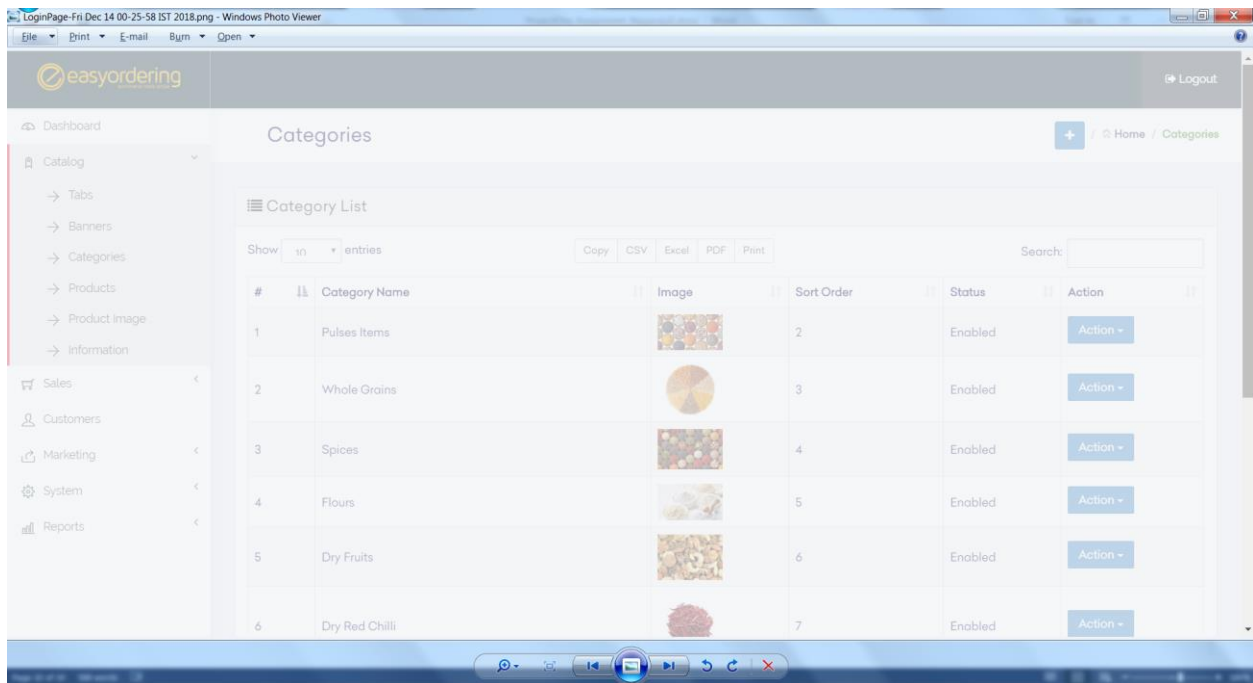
LoginPage-Fri Dec 14 00-25-58 IST 2018.png - Windows Photo Viewer
File Print E-mail Burn Open

easyordering

Logout

Dashboard
Catalog
Tabs
Banners
Categories
Products
Product Image
Information
Sales
Customers
Marketing
System
Reports

Categories

+ / Home / Categories

Category List

Show 10 entries

Copy CSV Excel PDF Print

Search:

| # | Category Name | Image | Sort Order | Status | Action |
|---|---|---|---|---|---|
| 1 | Pulses Items | | 2 | Enabled | Action |
| 2 | Whole Grains | | 3 | Enabled | Action |
| 3 | Spices | | 4 | Enabled | Action |
| 4 | Flours | | 5 | Enabled | Action |
| 5 | Dry Fruits | | 6 | Enabled | Action |
| 6 | Dry Red Chilli | | 7 | Enabled | Action |